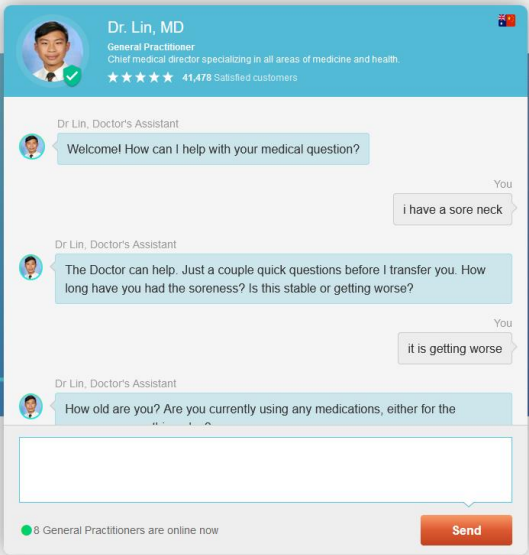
Dr. Lin, MD
General Practitioner
Chief medical director specializing in all areas of medicine and health.
★★★★★ 41,478 Satisfied customers

Dr Lin, Doctor's Assistant
Welcome! How can I help with your medical question?

You
i have a sore neck

Dr Lin, Doctor's Assistant
The Doctor can help. Just a couple quick questions before I transfer you. How long have you had the soreness? Is this stable or getting worse?

You
it is getting worse

Dr Lin, Doctor's Assistant
How old are you? Are you currently using any medications, either for the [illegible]

8 General Practitioners are online now
Send